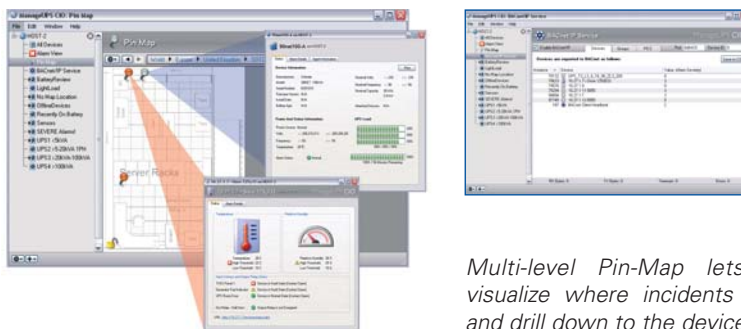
ManageUPS CIO: Pin Map

File Edit Window Help

HOST 2
All Devices
Alarm View
Pin Map
BACnet IP Service
BatteryReview
LightLoad
No Map Location
OfflineDevices
Recently On Battery
Sensors
SEVERE Alarms!
UPS1 i/5kVA
UPS2 i/5-20kVA 1PH
UPS3 i/20kVA-100kVA
UPS4 i/100kVA

Pin Map

Server Racks

ManageUPS CIO: BACnet IP Service

File Edit Window Help

BACnet IP Service

Multi-level Pin-Map lets visualize where incidents and drill down to the device